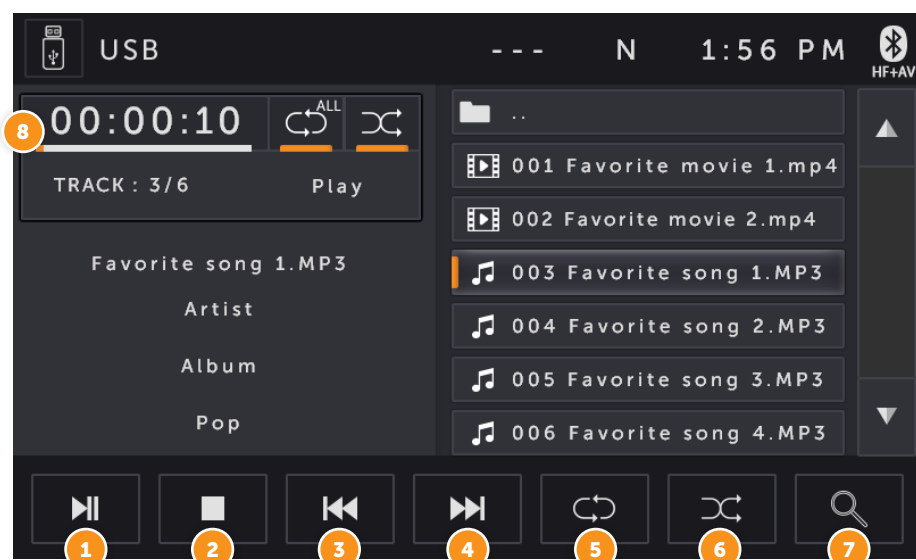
USB --- N 1:56 PM HF+AV

8 00:00:10 ALL

TRACK : 3/6 Play

Favorite song 1.MP3

Artist

Album

Pop

..

001 Favorite movie 1.mp4

002 Favorite movie 2.mp4

003 Favorite song 1.MP3

004 Favorite song 2.MP3

005 Favorite song 3.MP3

006 Favorite song 4.MP3

1 2 3 4 5 6 7